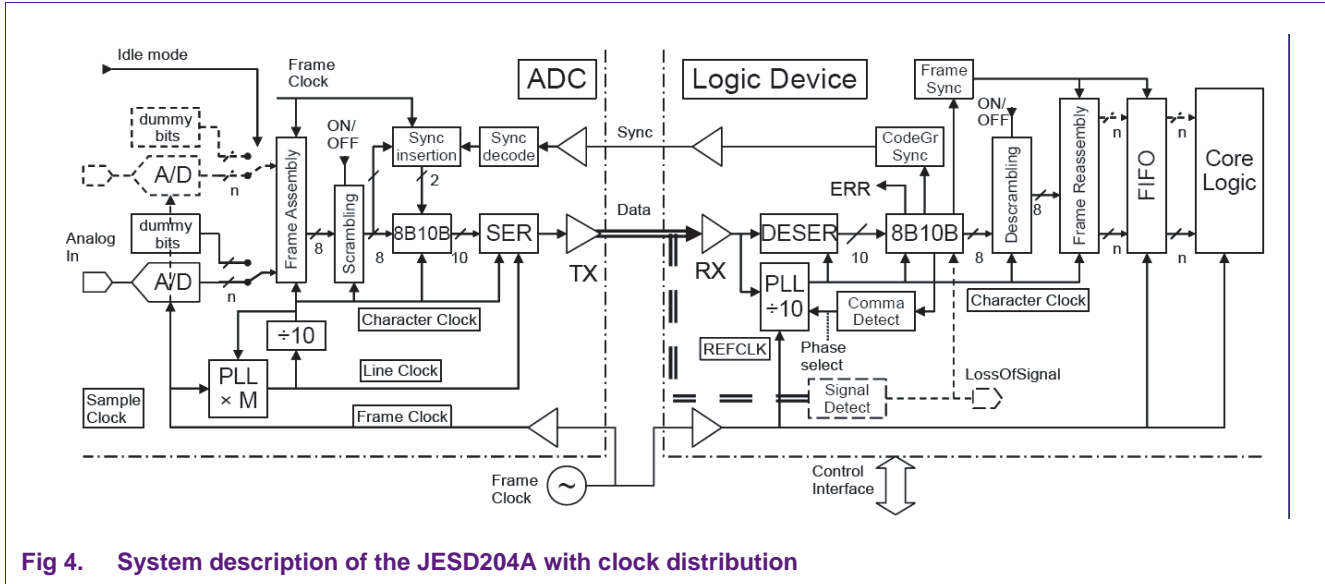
Idle mode

Frame Clock

ADC

Logic Device

Frame Sync

dummy bits

ON/ OFF

Sync insertion

Sync decode

Sync

CodeGr Sync

ON/ OFF

A/D

n

2

ERR

n

n

Core Logic

Analog In

dummy bits

Frame Assembly

Scrambling

8B10B

SER

Data

DESER

8B10B

Descrambling

Frame Reassembly

FIFO

8

8

10

10

8

8

n

n

A/D

n

TX

RX

PLL ÷10

Comma Detect

Character Clock

Character Clock

÷10

REFCLK

Phase select

Line Clock

PLL × M

LossOfSignal

Sample Clock

Frame Clock

Signal Detect

Frame Clock

Control Interface

Fig 4. System description of the JESD204A with clock distribution